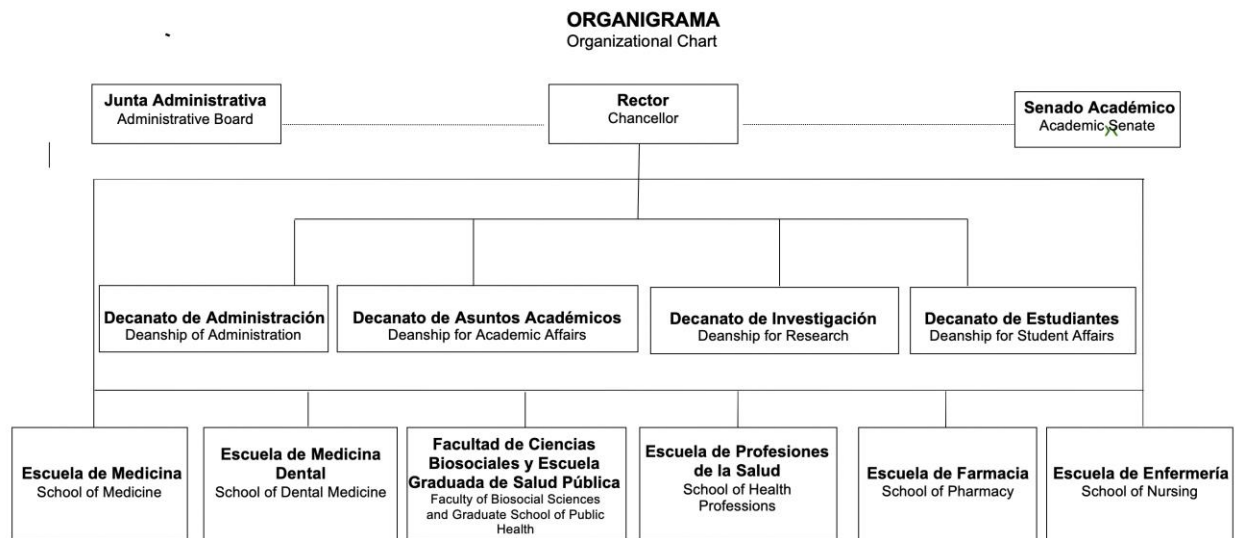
ORGANIGRAMA
Organizational Chart

Junta Administrativa
Administrative Board

Rector
Chancellor

Senado Académico
Academic Senate

Decanato de Administración
Deanship of Administration

Decanato de Asuntos Académicos
Deanship for Academic Affairs

Decanato de Investigación
Deanship for Research

Decanato de Estudiantes
Deanship for Student Affairs

Escuela de Medicina
School of Medicine

Escuela de Medicina Dental
School of Dental Medicine

Facultad de Ciencias Biosociales y Escuela Graduada de Salud Pública
Faculty of Biosocial Sciences and Graduate School of Public Health

Escuela de Profesiones de la Salud
School of Health Professions

Escuela de Farmacia
School of Pharmacy

Escuela de Enfermería
School of Nursing